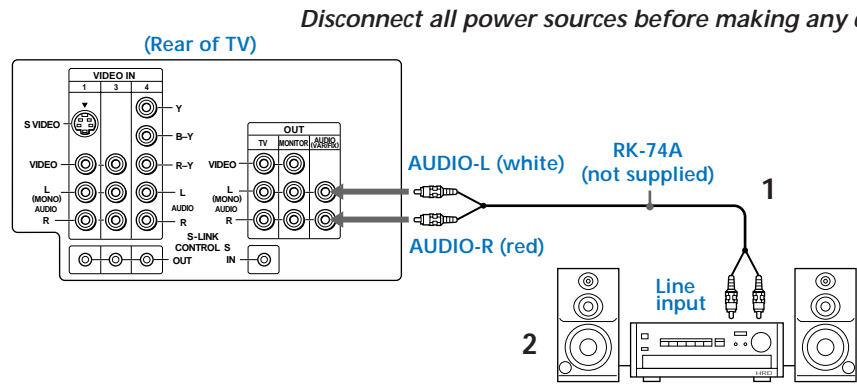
Disconnect all power sources before making any c

(Rear of TV)

VIDEO IN
1
3
4
S VIDEO
Y
B–Y
R–Y
VIDEO
L (MONO) AUDIO
R
L
AUDIO
R
S-LINK CONTROL S
OUT
IN

OUT
TV
MONITOR
AUDIO (VAR/FIX)
VIDEO
L (MONO) AUDIO
R

AUDIO-L (white)
RK-74A (not supplied)
AUDIO-R (red)
1
Line input
2
HRD